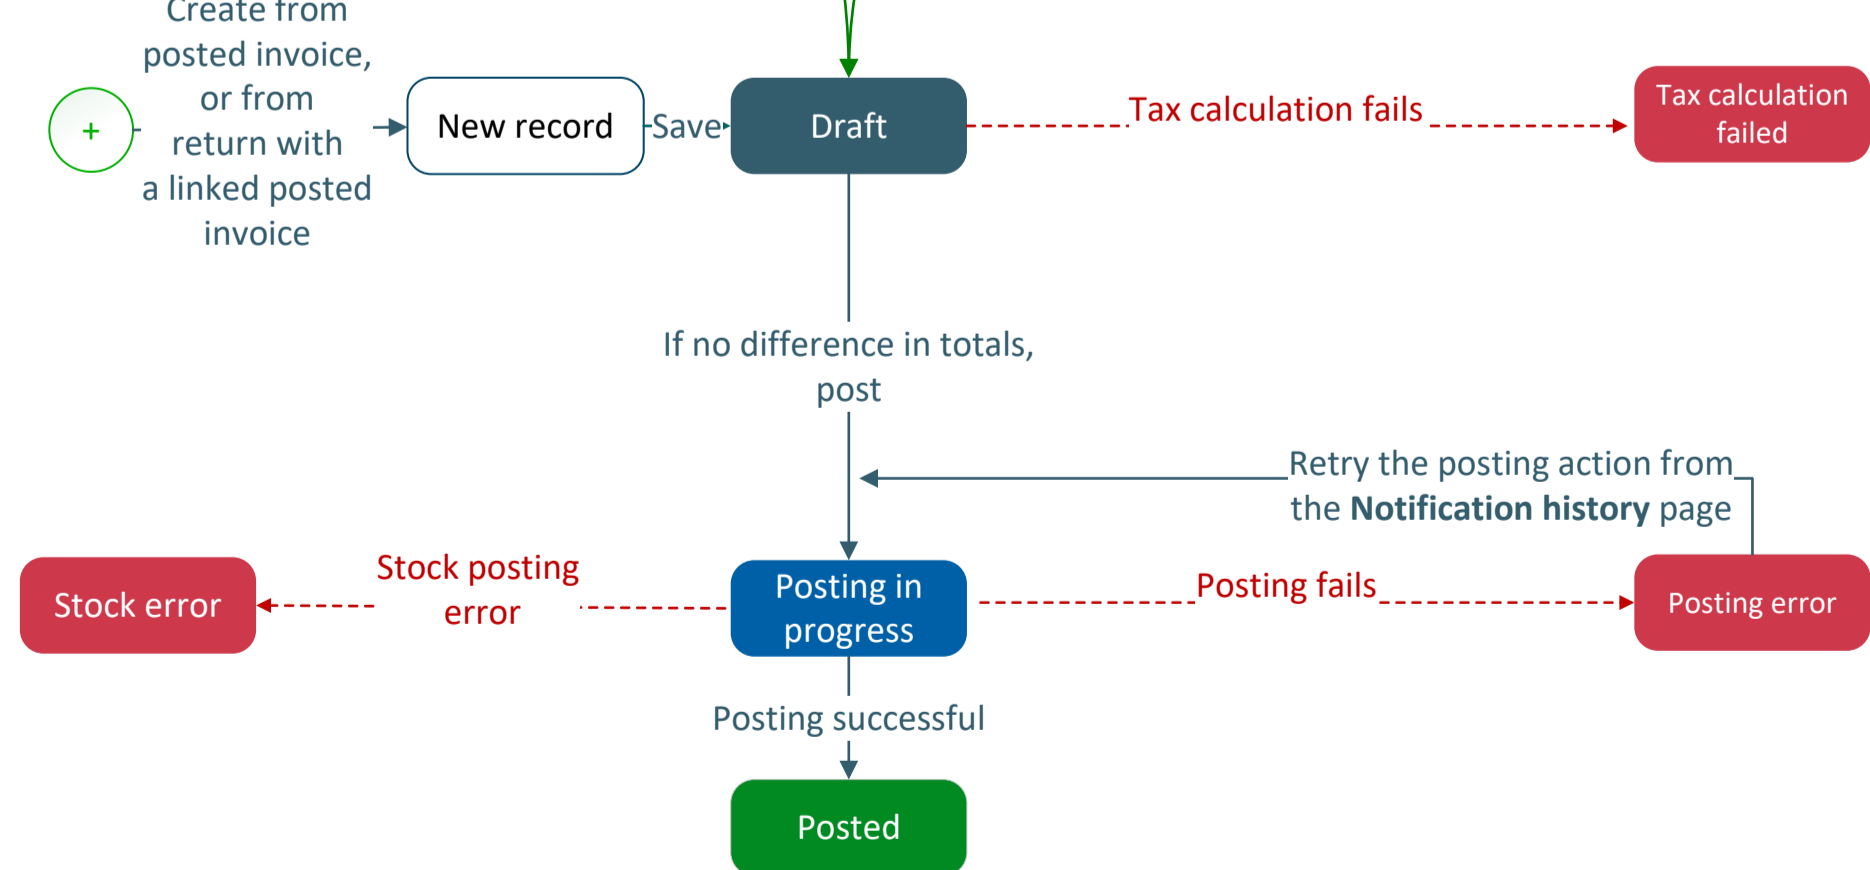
+

Create from posted invoice, or from return with a linked posted invoice

New record

Save

Draft

Tax calculation fails

Tax calculation failed

If no difference in totals, post

Retry the posting action from the **Notification history** page

Stock error

Stock posting error

Posting in progress

Posting fails

Posting error

Posting successful

Posted